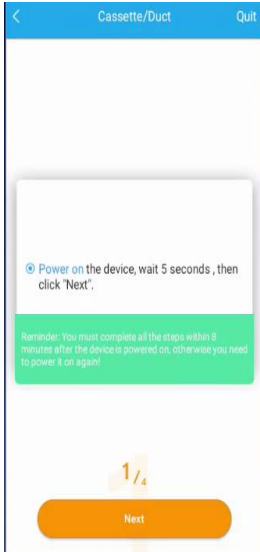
<

Cassette/Duct

Quit

Power on the device, wait 5 seconds , then click "Next".

Reminder: You must complete all the steps within 8 minutes after the device is powered on, otherwise you need to power it on again!

1/4

Next